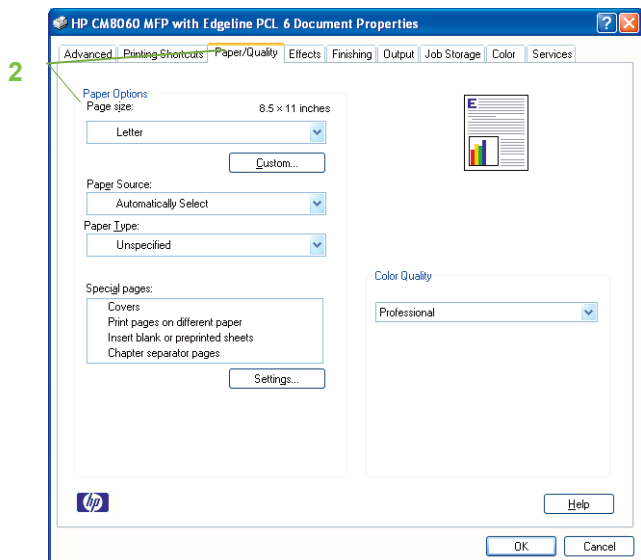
HP CM8060 MFP with Edgeline PCL 6 Document Properties

Advanced | Printing Shortcuts | Paper/Quality | Effects | Finishing | Output | Job Storage | Color | Services

2

Paper Options
Page size:
8.5 × 11 inches
Letter
Custom...
Paper Source:
Automatically Select
Paper Type:
Unspecified

Special pages:
Covers
Print pages on different paper
Insert blank or preprinted sheets
Chapter separator pages
Settings...

Color Quality
Professional

hp

Help

OK
Cancel